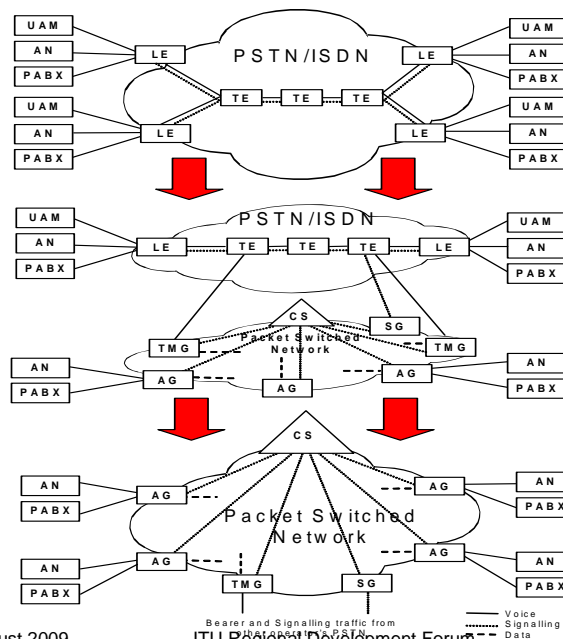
UAM
AN
PABX
LE
PSTN/ISDN
LE
UAM
AN
PABX
TE
TE
TE
UAM
AN
PABX
LE
LE
UAM
AN
PABX

UAM
AN
PABX
LE
TE
PSTN/ISDN
TE
TE
LE
UAM
AN
PABX
CS
SG
TMG
Packet Switched Network
TMG
AN
PABX
AG
AG
AG
AN
PABX

CS
AN
PABX
AG
AG
AN
PABX
Packet Switched Network
AN
PABX
AG
AG
AN
PABX
TMG
SG
Bearer and Signalling traffic from other operator's PSTN
Voice
Signalling
Data

ust 2009
ITU Regional Development Forum